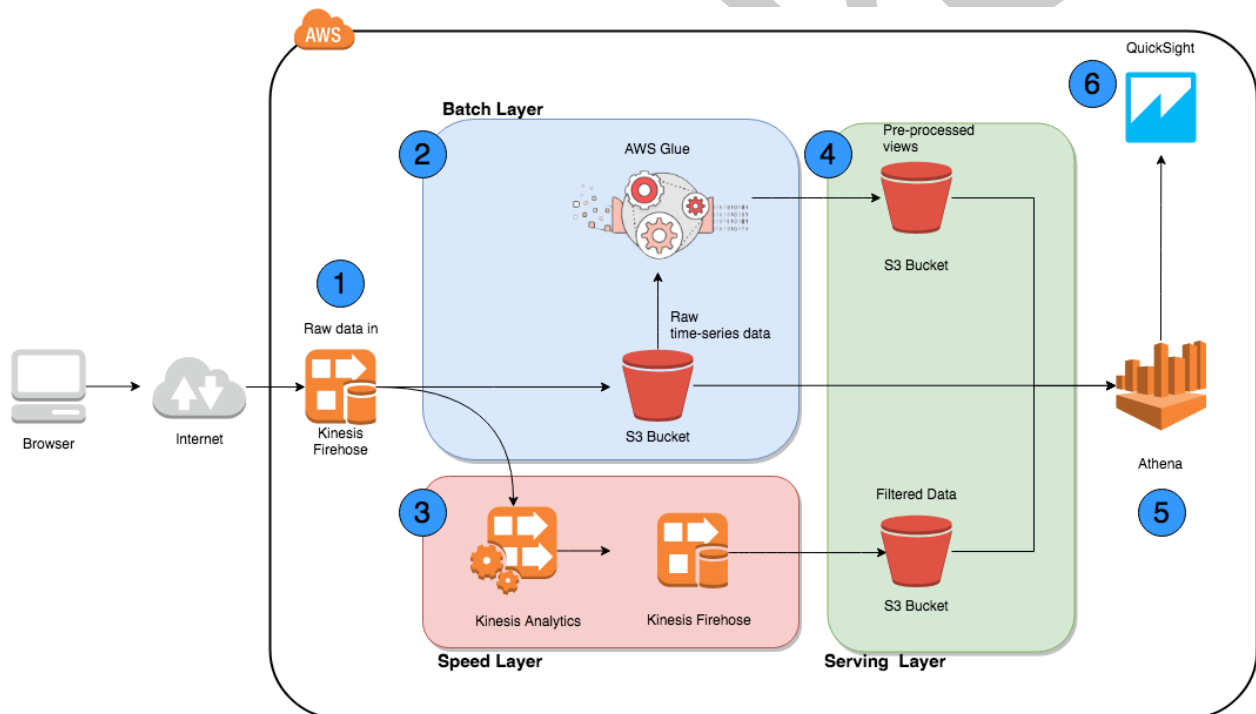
AWS

QuickSight

6

Batch Layer

2

AWS Glue

4

Pre-processed views

S3 Bucket

1

Raw data in

Raw time-series data

Browser

Internet

Kinesis Firehose

S3 Bucket

Athena

3

Filtered Data

5

Kinesis Analytics

Kinesis Firehose

S3 Bucket

Speed Layer

Serving Layer